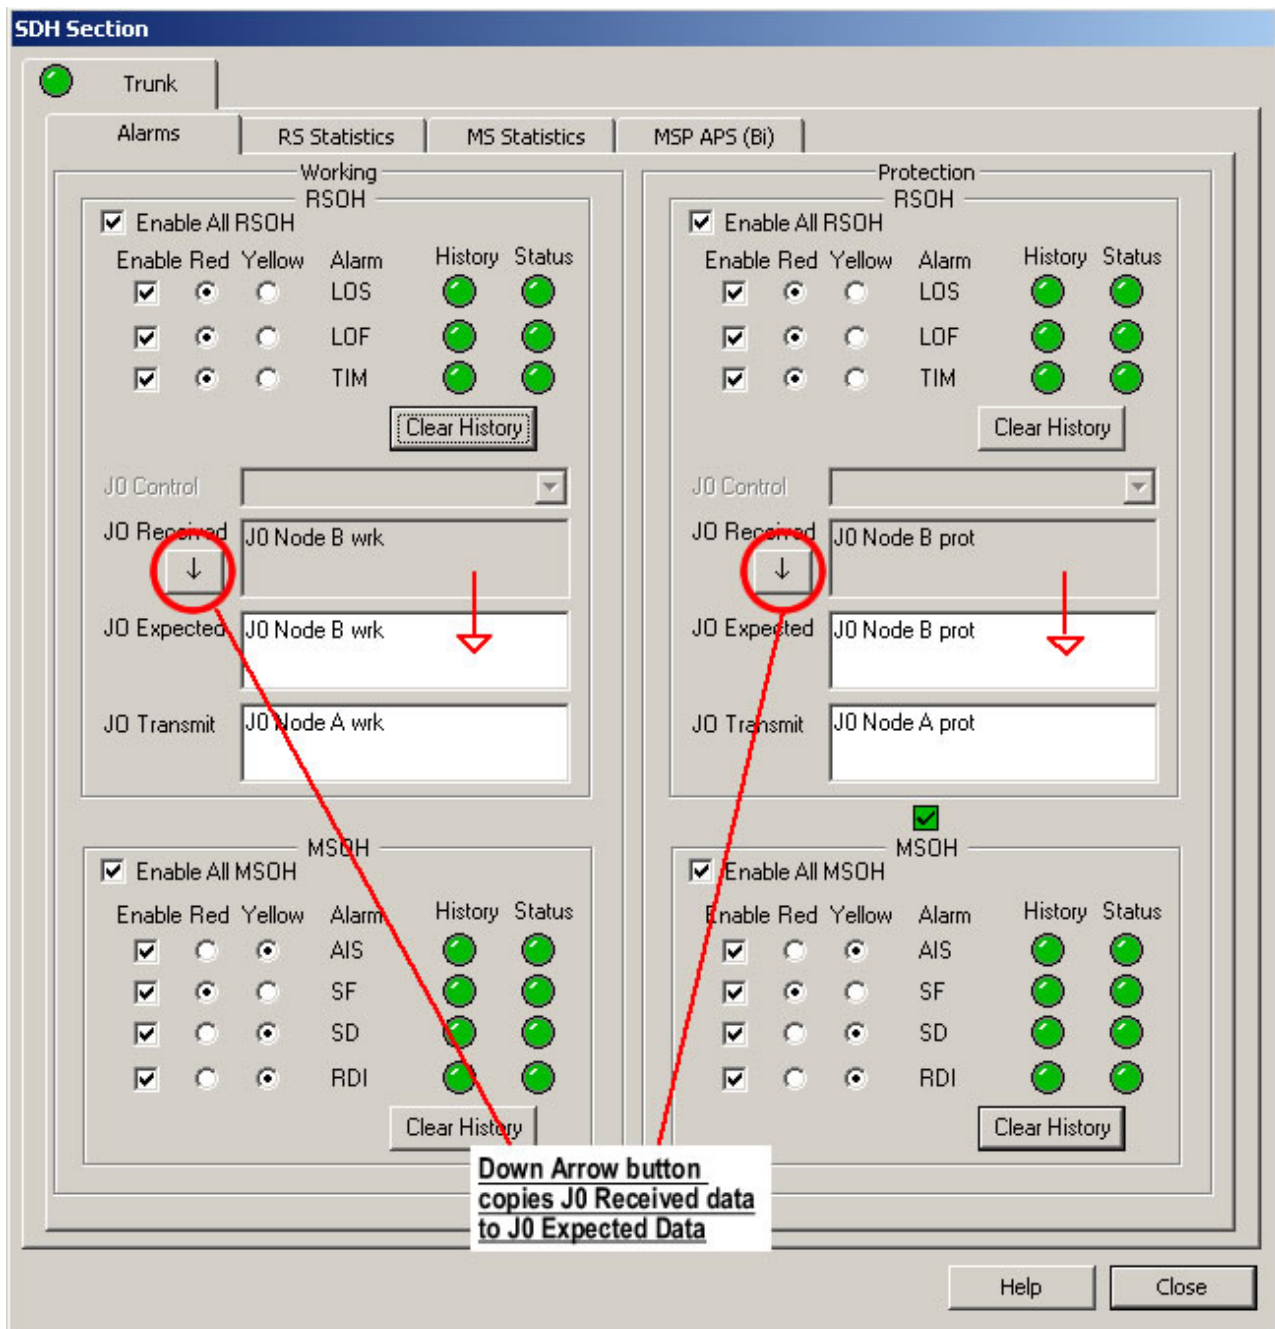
SDH Section

Trunk

Alarms | RS Statistics | MS Statistics | MSP APS (Bi)

Working

RSOH

Enable All RSOH

| Enable | Red | Yellow | Alarm | History | Status |
|---|---|---|---|---|---|
| ☑ | ◉ | ○ | LOS | | |
| ☑ | ◉ | ○ | LOF | | |
| ☑ | ◉ | ○ | TIM | | |

Clear History

J0 Control

J0 Received ↓ J0 Node B wrk

J0 Expected J0 Node B wrk

J0 Transmit J0 Node A wrk

MSOH

Enable All MSOH

| Enable | Red | Yellow | Alarm | History | Status |
|---|---|---|---|---|---|
| ☑ | ○ | ◉ | AIS | | |
| ☑ | ◉ | ○ | SF | | |
| ☑ | ○ | ◉ | SD | | |
| ☑ | ○ | ◉ | RDI | | |

Clear History

Protection

RSOH

Enable All RSOH

| Enable | Red | Yellow | Alarm | History | Status |
|---|---|---|---|---|---|
| ☑ | ◉ | ○ | LOS | | |
| ☑ | ◉ | ○ | LOF | | |
| ☑ | ◉ | ○ | TIM | | |

Clear History

J0 Control

J0 Received ↓ J0 Node B prot

J0 Expected J0 Node B prot

J0 Transmit J0 Node A prot

MSOH

Enable All MSOH

| Enable | Red | Yellow | Alarm | History | Status |
|---|---|---|---|---|---|
| ☑ | ○ | ◉ | AIS | | |
| ☑ | ◉ | ○ | SF | | |
| ☑ | ○ | ◉ | SD | | |
| ☑ | ○ | ◉ | RDI | | |

Clear History

Down Arrow button copies J0 Received data to J0 Expected Data

Help Close